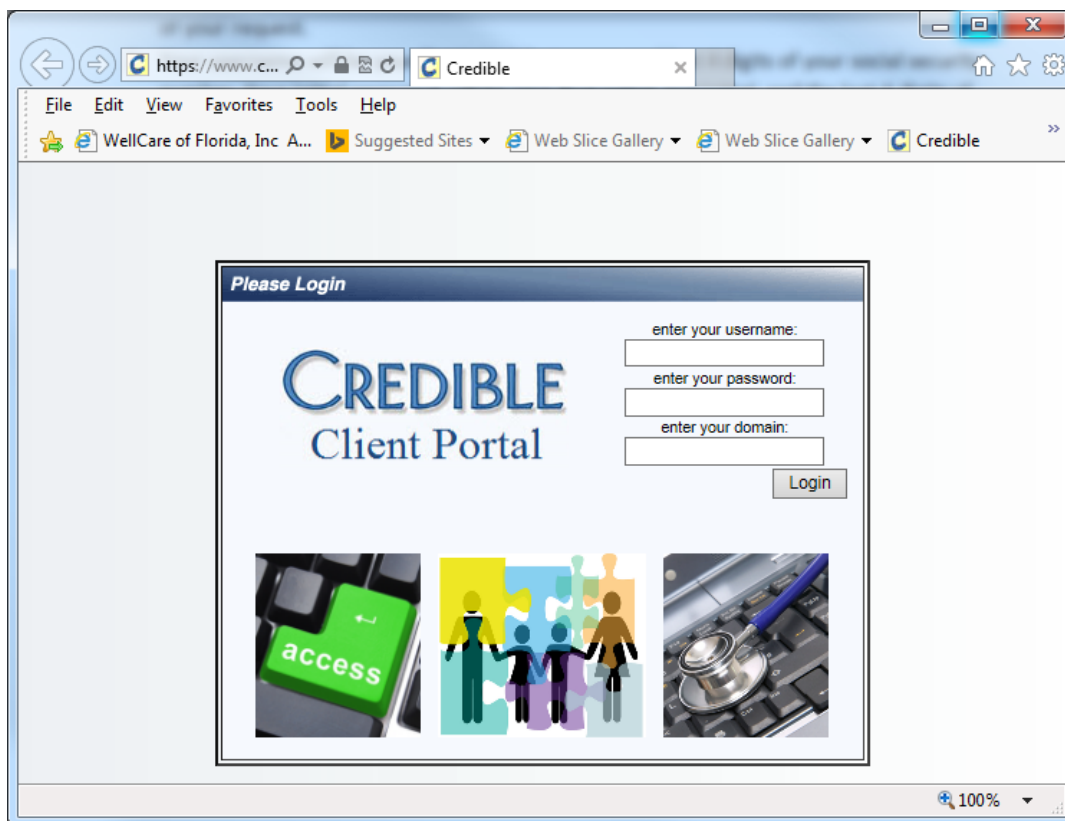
https://www.c...

Credible

File Edit View Favorites Tools Help

WellCare of Florida, Inc A... Suggested Sites Web Slice Gallery Web Slice Gallery Credible

Please Login

CREDIBLE
Client Portal

enter your username:

enter your password:

enter your domain:

Login

access

100%